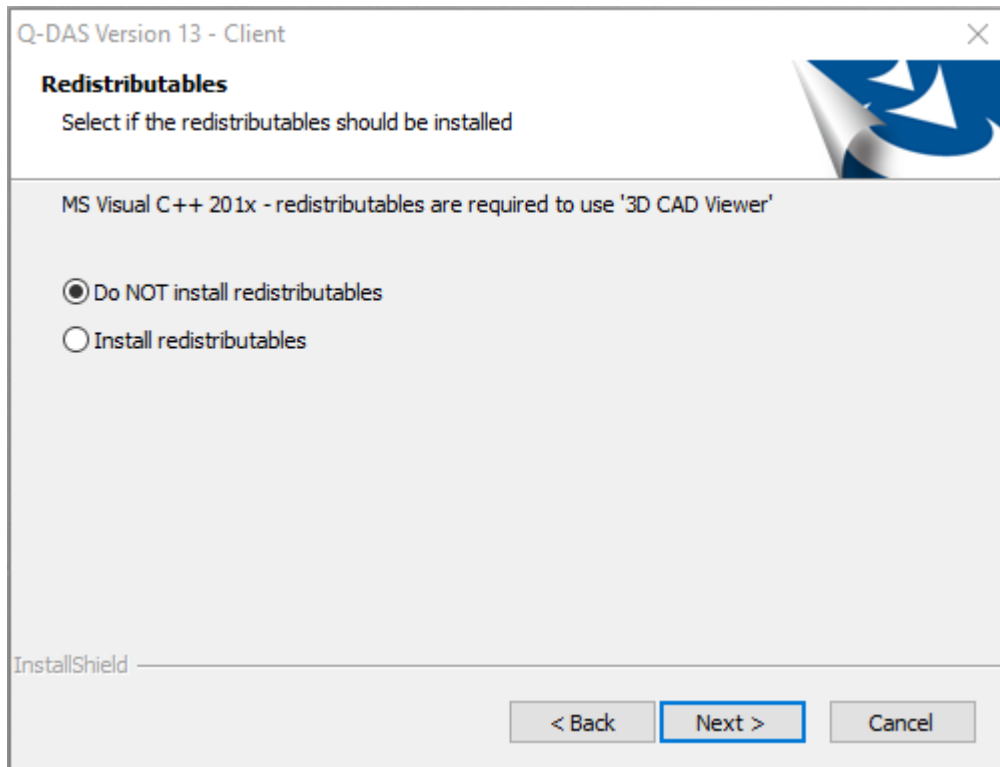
Q-DAS Version 13 - Client

Redistributables

Select if the redistributables should be installed

MS Visual C++ 201x - redistributables are required to use '3D CAD Viewer'

Do NOT install redistributables

Install redistributables

InstallShield

< Back

Next >

Cancel